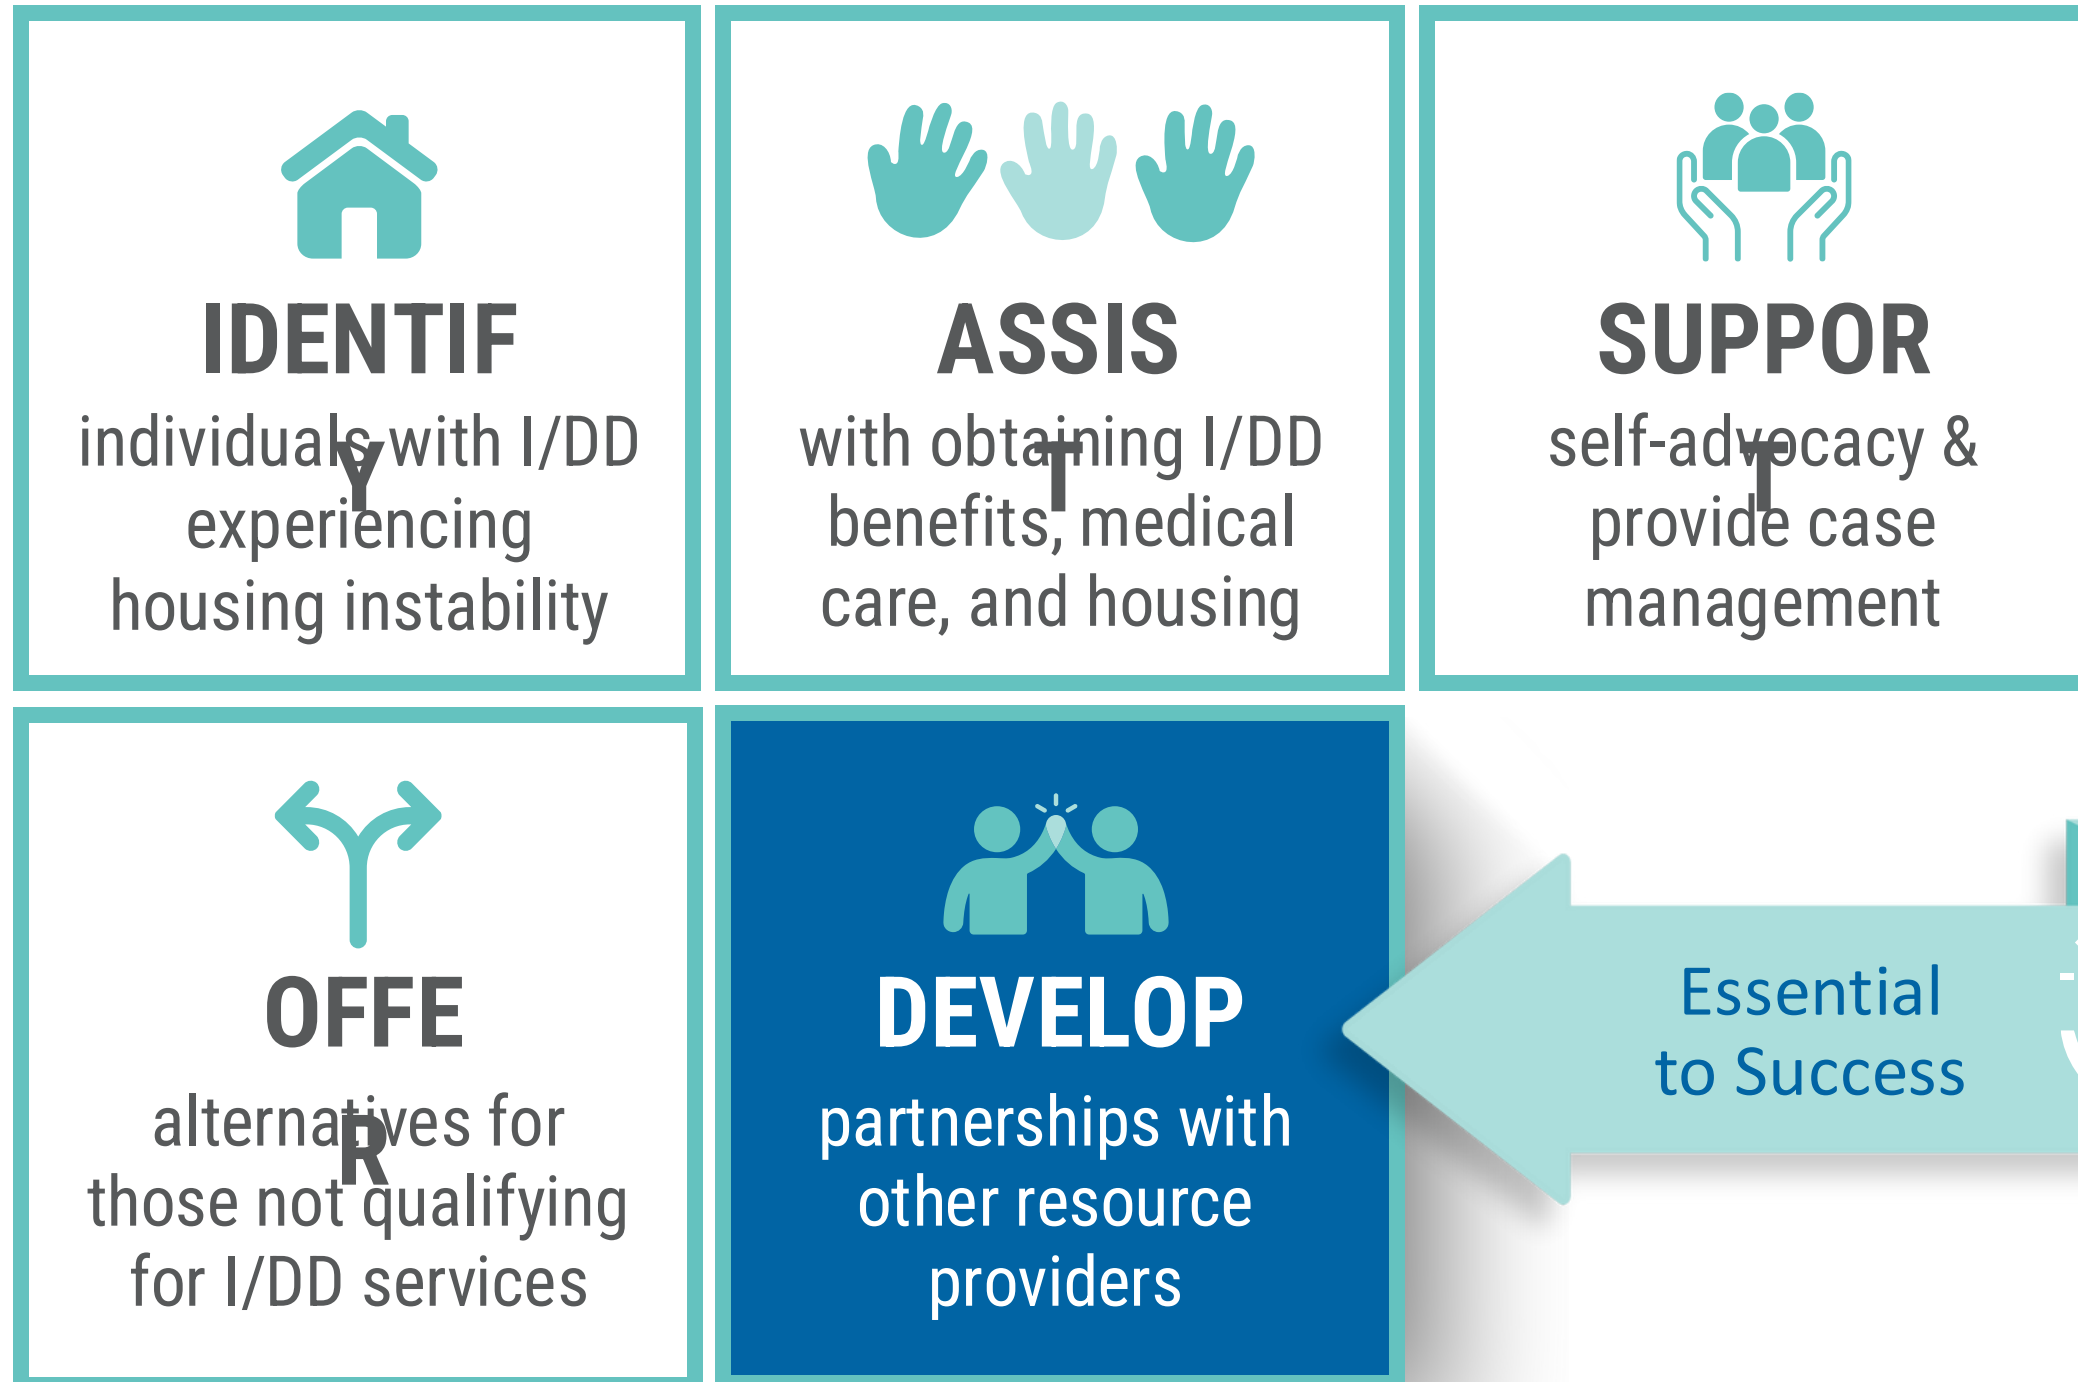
IDENTIF
Y
individuals with I/DD experiencing housing instability

ASSIS
T
with obtaining I/DD benefits, medical care, and housing

SUPPOR
T
self-advocacy & provide case management

OFFE
R
alternatives for those not qualifying for I/DD services

DEVELOP
partnerships with other resource providers

Essential to Success